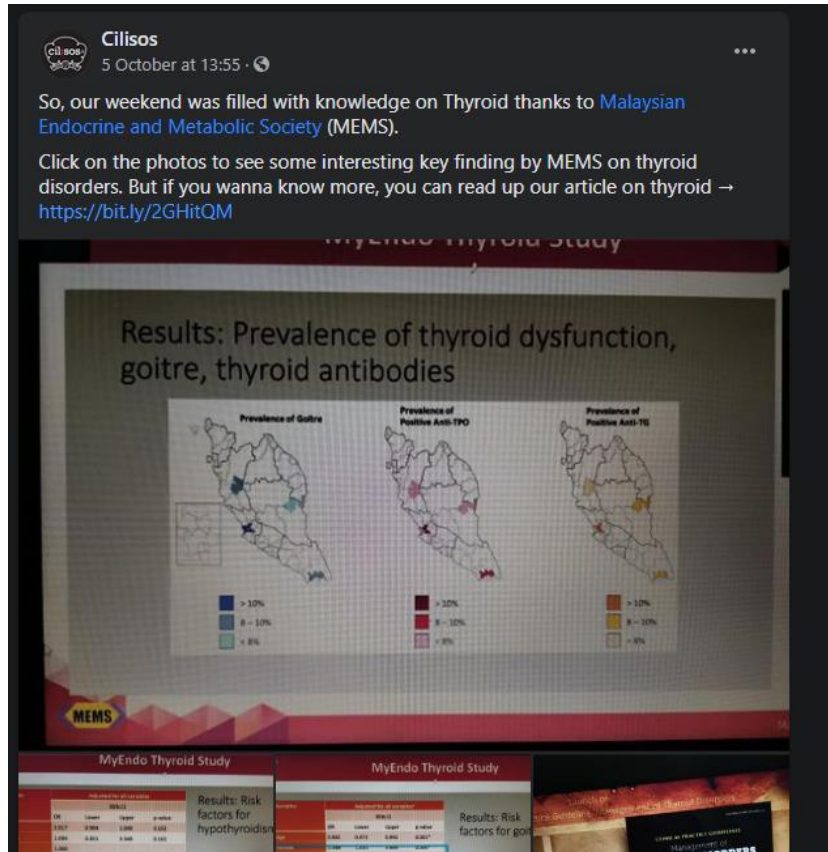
Cilisos
5 October at 13:55 ·

•••

So, our weekend was filled with knowledge on Thyroid thanks to Malaysian Endocrine and Metabolic Society (MEMS).

Click on the photos to see some interesting key finding by MEMS on thyroid disorders. But if you wanna know more, you can read up our article on thyroid → https://bit.ly/2GHitQM

MyEndo Thyroid Study

Results: Prevalence of thyroid dysfunction, goitre, thyroid antibodies

Prevalence of Goitre

Prevalence of Positive Anti-TPO

Prevalence of Positive Anti-TG

> 10%
8 – 10%
< 8%

> 10%
8 – 10%
< 8%

> 10%
8 – 10%
< 8%

MEMS

MyEndo Thyroid Study

Results: Risk factors for hypothyroidism

MyEndo Thyroid Study

Results: Risk factors for goit

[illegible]